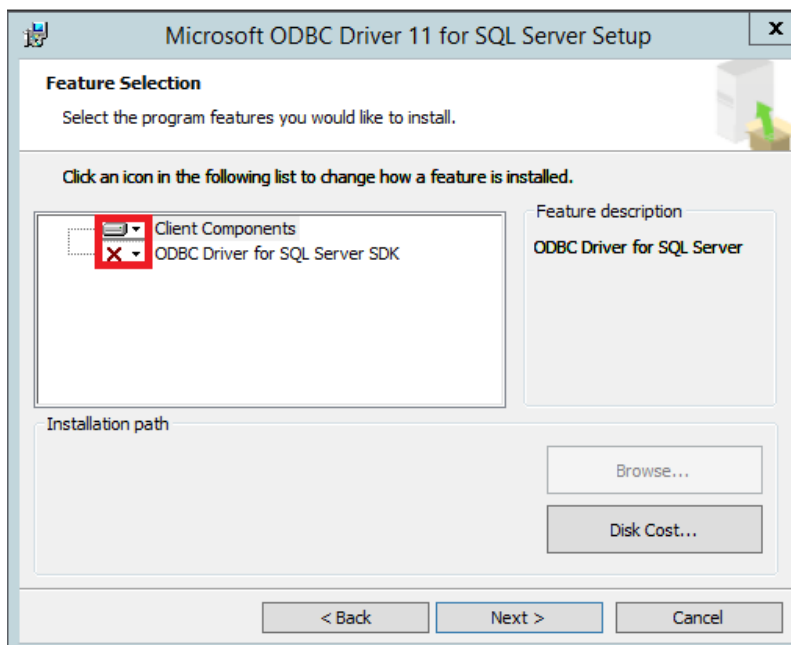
Microsoft ODBC Driver 11 for SQL Server Setup

x

Feature Selection

Select the program features you would like to install.

Click an icon in the following list to change how a feature is installed.

Client Components

ODBC Driver for SQL Server SDK

Feature description

ODBC Driver for SQL Server

Installation path

Browse...

Disk Cost...

< Back

Next >

Cancel